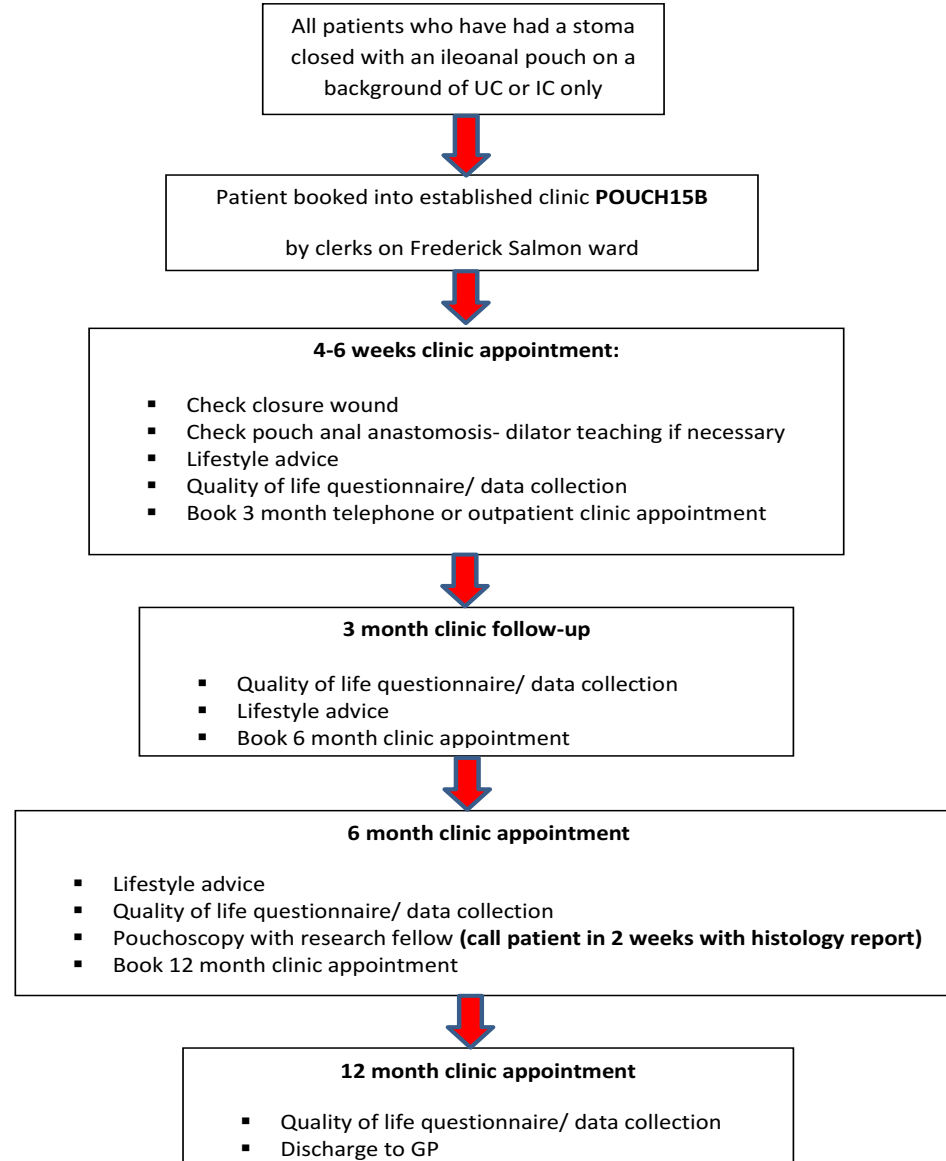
All patients who have had a stoma closed with an ileoanal pouch on a background of UC or IC only

Patient booked into established clinic **POUCH15B**

by clerks on Frederick Salmon ward

**4-6 weeks clinic appointment:**

- Check closure wound
- Check pouch anal anastomosis- dilator teaching if necessary
- Lifestyle advice
- Quality of life questionnaire/ data collection
- Book 3 month telephone or outpatient clinic appointment

**3 month clinic follow-up**

- Quality of life questionnaire/ data collection
- Lifestyle advice
- Book 6 month clinic appointment

**6 month clinic appointment**

- Lifestyle advice
- Quality of life questionnaire/ data collection
- Pouchoscopy with research fellow **(call patient in 2 weeks with histology report)**
- Book 12 month clinic appointment

**12 month clinic appointment**

- Quality of life questionnaire/ data collection
- Discharge to GP